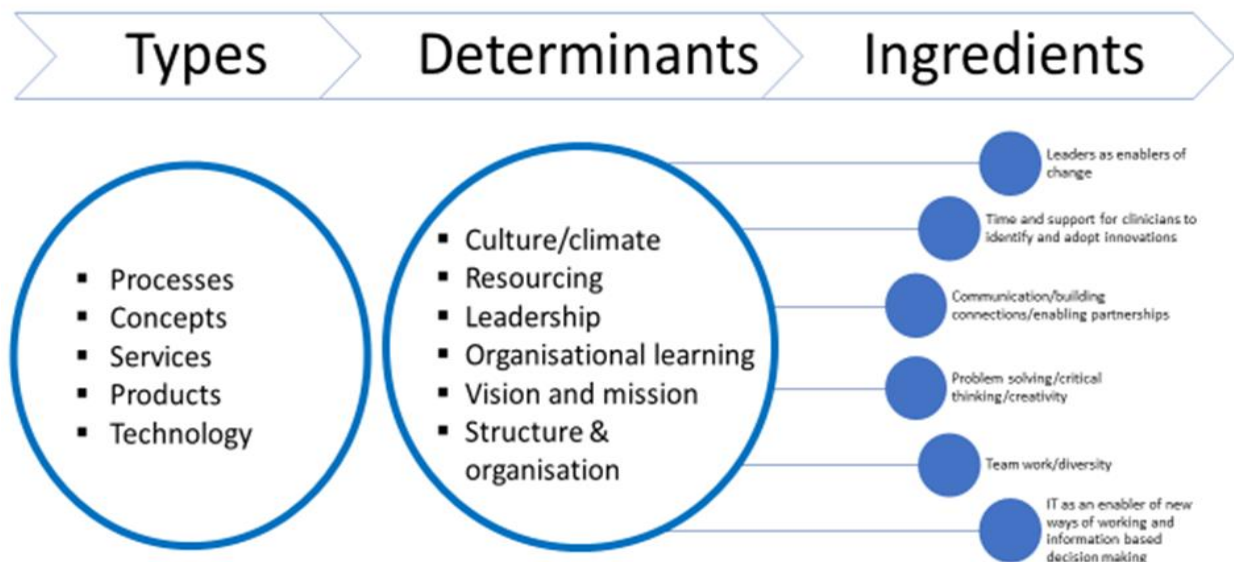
Types

Determinants

Ingredients

- Processes
- Concepts
- Services
- Products
- Technology

- Culture/climate
- Resourcing
- Leadership
- Organisational learning
- Vision and mission
- Structure & organisation

Leaders as enablers of change

Time and support for clinicians to identify and adopt innovations

Communication/building connections/enabling partnerships

Problem solving/critical thinking/creativity

Team work/diversity

IT as an enabler of new ways of working and information based decision making